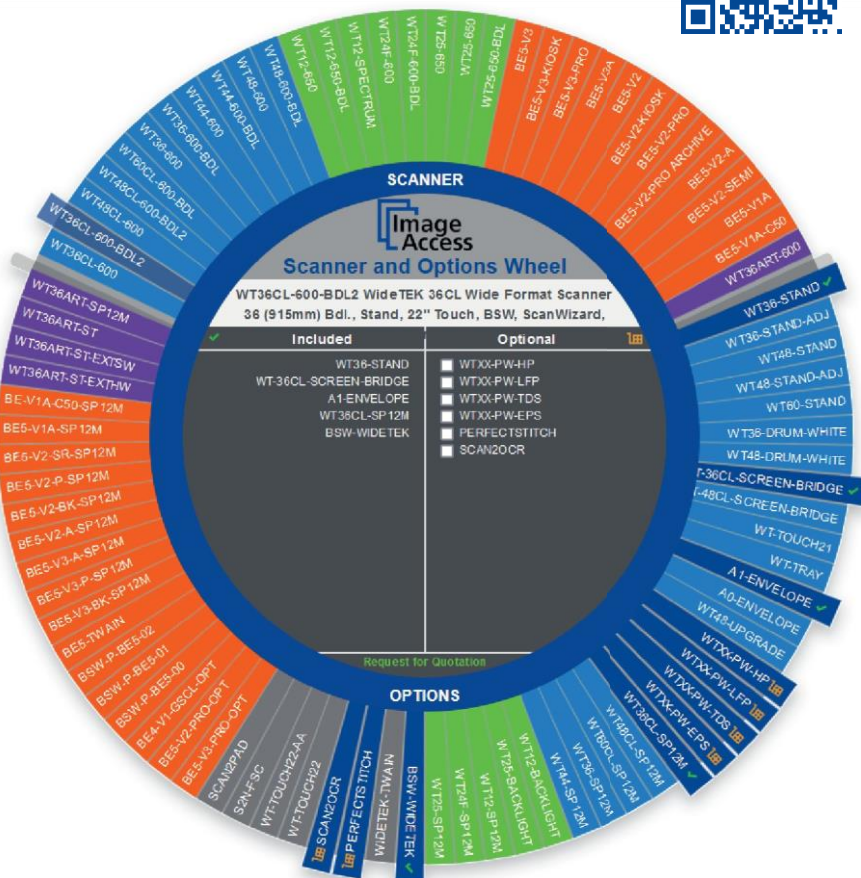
SCANNER

Image Access

Scanner and Options Wheel

WT36CL-600-BDL2 WideTEK 36CL Wide Format Scanner 36 (915mm) Bdl., Stand, 22" Touch, BSW, ScanWizard,

| Included | Optional |
|---|---|
| WT36-STAND | WTXX-PW-HP |
| WT-36CL-SCREEN-BRIDGE | WTXX-PW-LFP |
| A1-ENVELOPE | WTXX-PW-TDS |
| WT36CL-SP12M | WTXX-PW-EPS |
| BSW-WIDETEK | PERFECTSTITCH |
| | SCAN2OCR |

Request for Quotation

OPTIONS

WT12-650
WT12-650-BDL
WT12-SPECTRUM
WT24F-600
WT24F-600-BDL
WT25-650
WT25-650
WT25-650-BDL
BE5-V3
BE5-V3-KIOSK
BE5-V3-PRO
BE5-V2A
BE5-V2
BE5-V2-KIOSK
BE5-V2-PRO
BE5-V2-PRO ARCHIVE
BE5-V2-A
BE5-V2-SEMI
BE5-V1A
BE5-V1A-C50
WT36ART-600
WT36-STAND
WT36-STAND-ADJ
WT48-STAND
WT48-STAND-ADJ
WT60-STAND
WT36-DRUM-WHITE
WT48-DRUM-WHITE
WT-36CL-SCREEN-BRIDGE
WT-48CL-SCREEN-BRIDGE
WT-TOUCH21
WT-TRAY
A1-ENVELOPE
A0-ENVELOPE
WT48-UPGRADE
WTXX-PW-HP
WTXX-PW-LFP
WTXX-PW-TDS
WTXX-PW-EPS
WT36CL-SP12M
WT48CL-SP12M
WT60CL-SP12M
WT36-SP12M
WT44-SP12M
WT12-BACKLIGHT
WT25-BACKLIGHT
WT12-SP12M
WT24F-SP12M
WT25-SP12M
BSW-WIDETEK
WIDETEK-TWAIN
PERFECTSTITCH
SCAN2OCR
WT-TOUCH22
WT-TOUCH22-AA
S2N-FSC
SCAN2PAD
BE5-V3-PRO-OPT
BE5-V2-PRO-OPT
BE4-V1-GSCL-OPT
BSW-P-BE5-00
BSW-P-BE5-01
BSW-P-BE5-02
BE5-TWAIN
BE5-V3-BK-SP12M
BE5-V3-P-SP12M
BE5-V3-A-SP12M
BE5-V2-A-SP12M
BE5-V2-BK-SP12M
BE5-V2-P-SP12M
BE5-V2-SR-SP12M
BE5-V1A-SP12M
BE-V1A-C50-SP12M
WT36ART-ST-EXTHW
WT36ART-ST-EXTSW
WT36ART-ST
WT36ART-SP12M
WT36CL-600
WT36CL-600-BDL2
WT48CL-600
WT48CL-600-BDL2
WT60CL-600-BDL
WT36-600
WT36-600-BDL
WT44-600
WT44-600-BDL
WT48-600
WT48-600-BDL